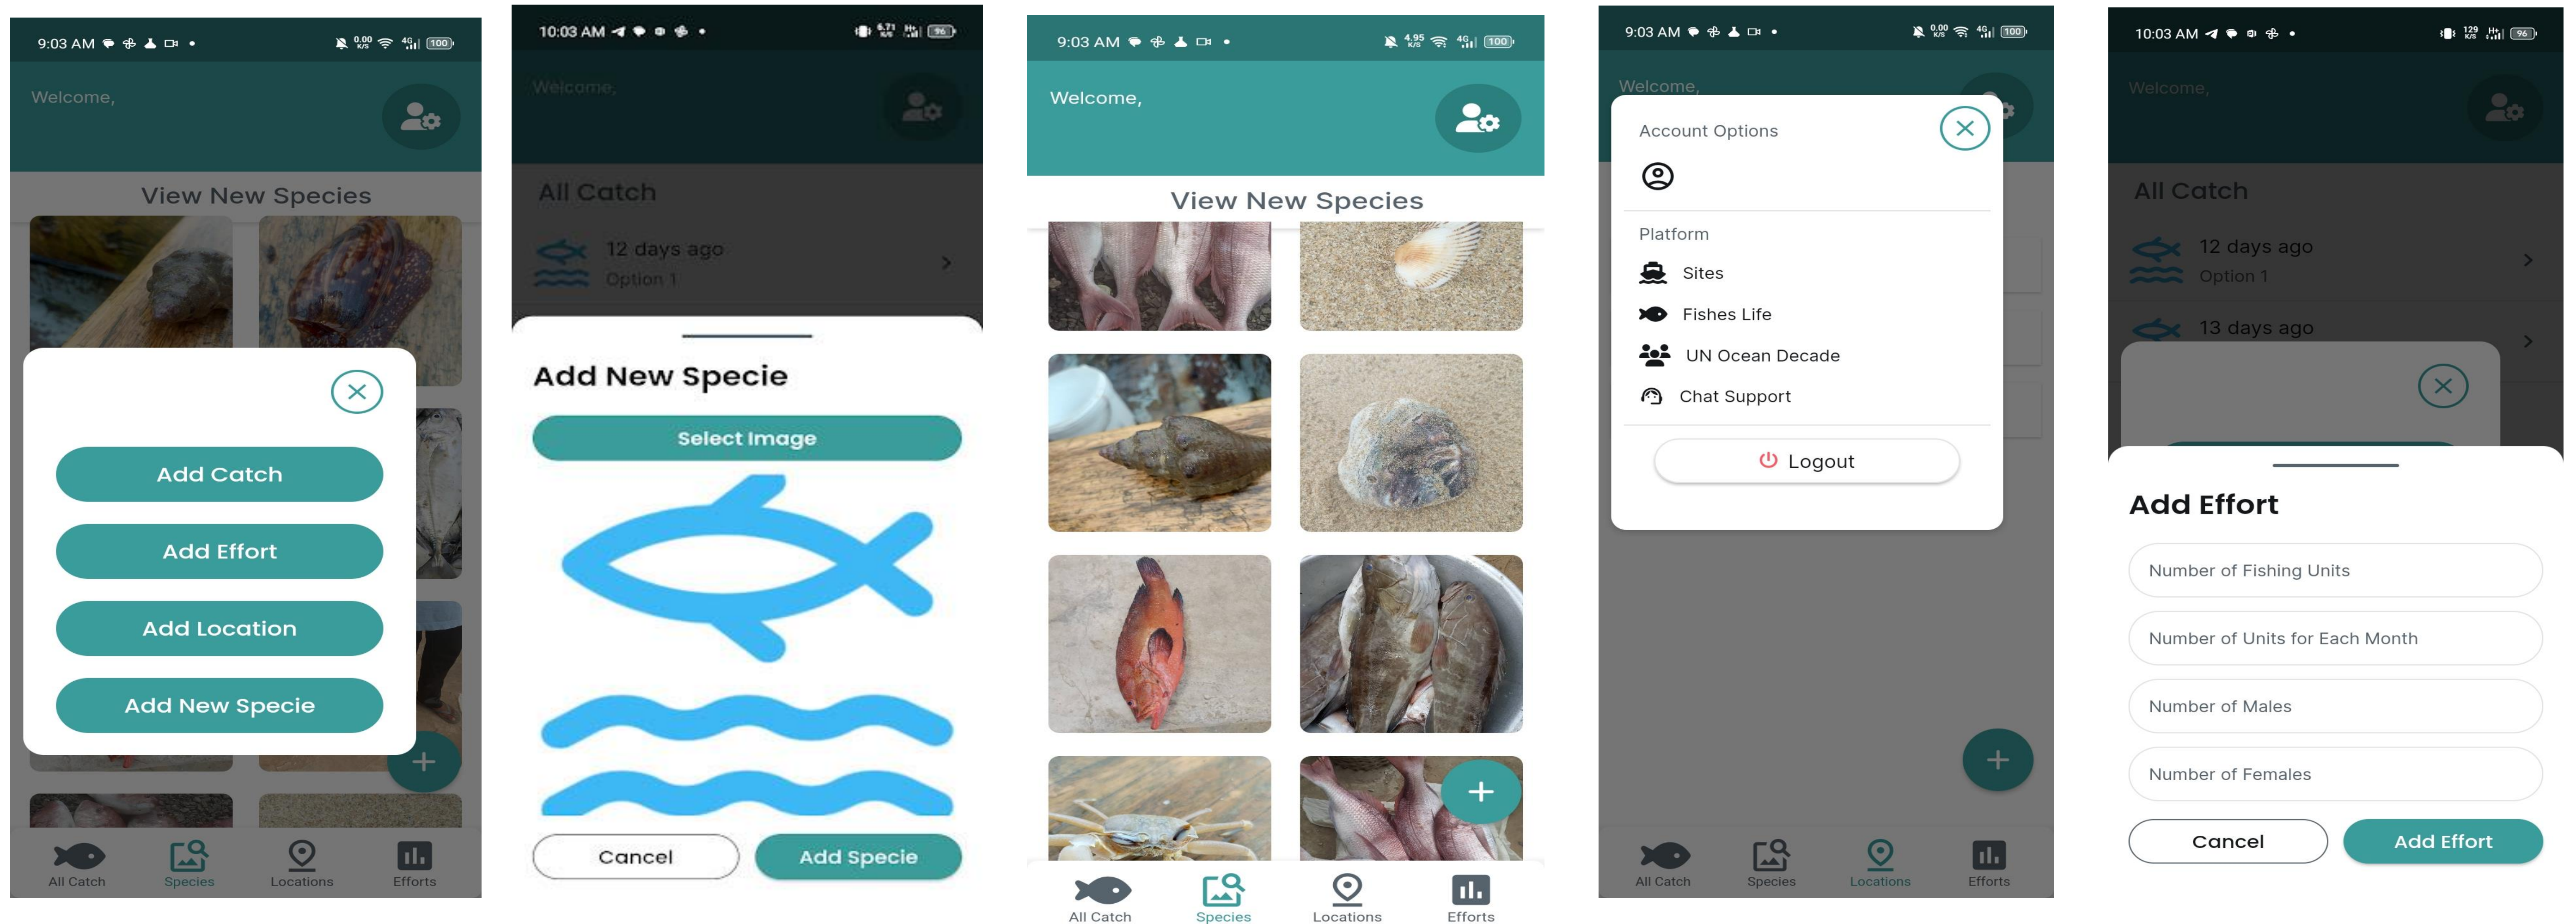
9:03 AM

Welcome,

View New Species

Add Catch

Add Effort

Add Location

Add New Specie

All Catch
Species
Locations
Efforts

10:03 AM

Welcome,

All Catch

12 days ago
Option 1

Add New Specie

Select Image

Cancel
Add Specie

9:03 AM

Welcome,

View New Species

All Catch
Species
Locations
Efforts

9:03 AM

Welcome,

Account Options

Platform

Sites
Fishes Life
UN Ocean Decade
Chat Support

Logout

All Catch
Species
Locations
Efforts

10:03 AM

Welcome,

All Catch

12 days ago
Option 1

13 days ago

Add Effort

Number of Fishing Units
Number of Units for Each Month
Number of Males
Number of Females

Cancel
Add Effort